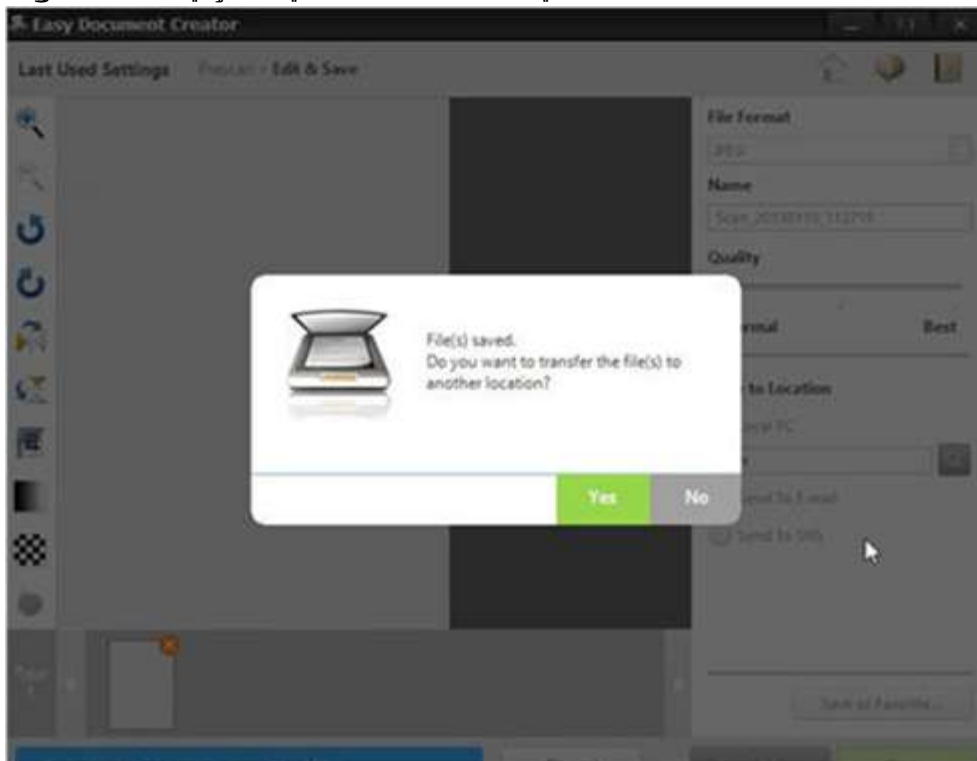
Easy Document Creator

Last Used Settings  Prescan › Edit & Save

File Format

JPEG

Name

Scan_20130110_112708

Quality

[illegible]rmal  Best

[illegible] to Location

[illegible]ocal PC

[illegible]

Send To E-mail

Send To SNS

Save as Favorite...

File(s) saved.
Do you want to transfer the file(s) to another location?

Yes  No